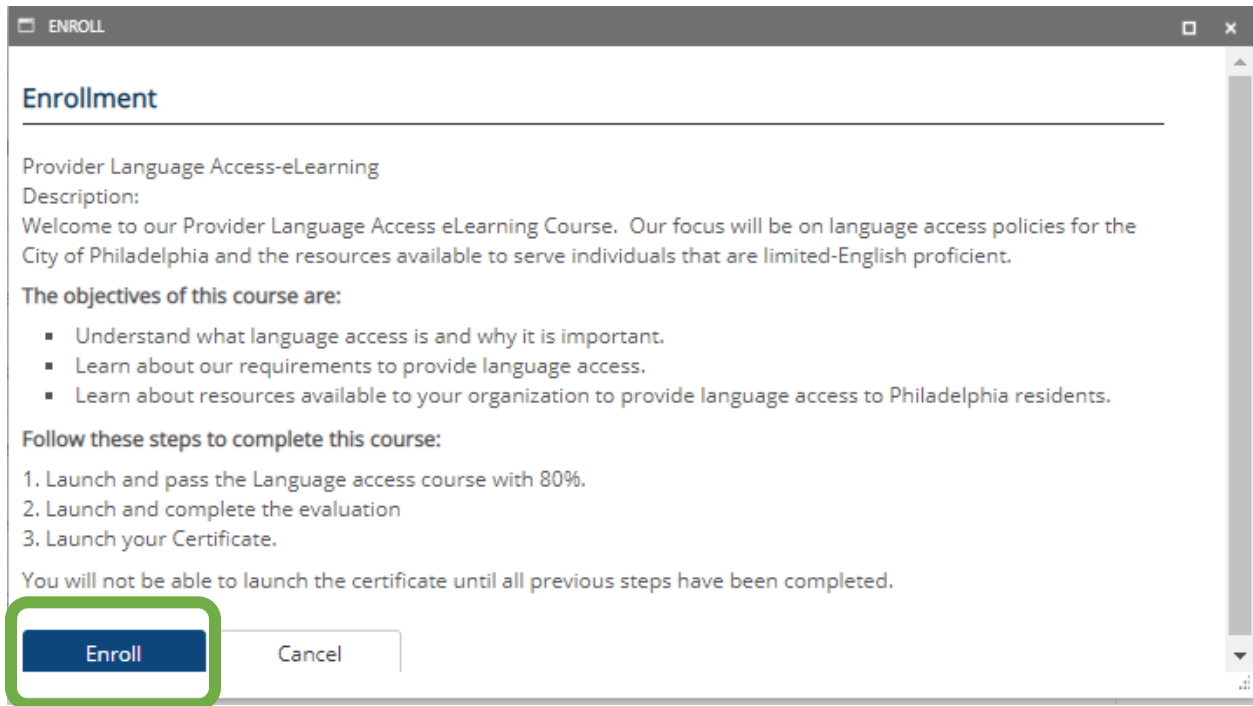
ENROLL

Enrollment

Provider Language Access-eLearning
Description:
Welcome to our Provider Language Access eLearning Course.  Our focus will be on language access policies for the City of Philadelphia and the resources available to serve individuals that are limited-English proficient.

The objectives of this course are:

- Understand what language access is and why it is important.
- Learn about our requirements to provide language access.
- Learn about resources available to your organization to provide language access to Philadelphia residents.

Follow these steps to complete this course:

1. Launch and pass the Language access course with 80%.
2. Launch and complete the evaluation
3. Launch your Certificate.

You will not be able to launch the certificate until all previous steps have been completed.

Enroll
Cancel